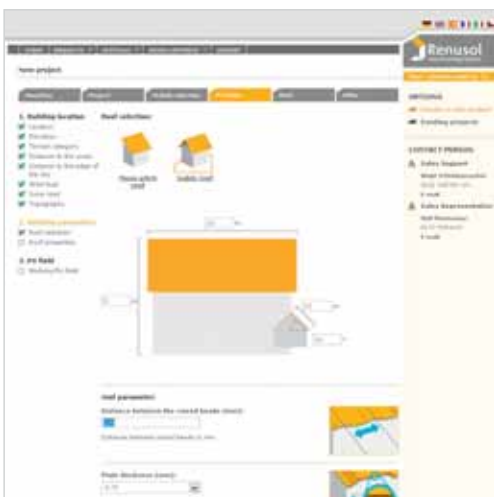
Renusol

New project

1. Building location
Location
Elevation
Terrain category
Distance to the coast
Distance to the edge of the sea
Wind load
Snow load
Topography

2. Building parameters
Roof selection
Roof properties

3. PV field
Modifying PV field

Roof selection:

Mono-pitch roof
Gable roof

OPTIONS
Transfer to new project
Existing projects

CONTACT PERSON
Sales Support
E-mail
Sales Representative
E-mail

Roof parameters:
Distance between the round beads (mm):
Distance between round beads in mm
Plate thickness (mm):